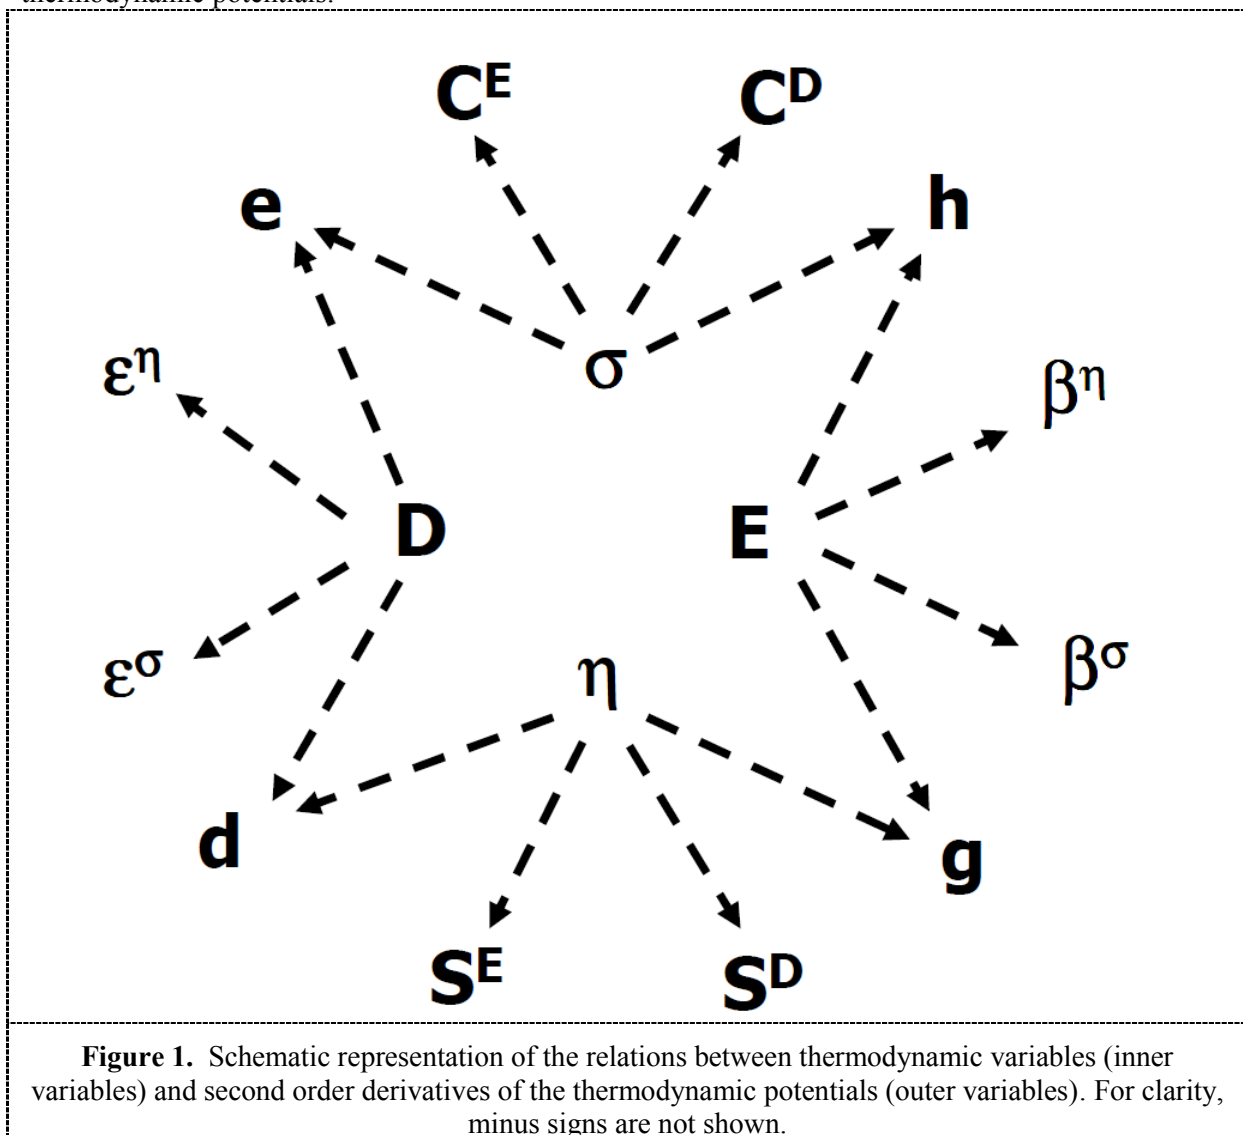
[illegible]

$C^E$ $C^D$

e h

$\varepsilon^\eta$ σ $\beta^\eta$

D E

$\varepsilon^\sigma$ $\beta^\sigma$

η

d g

$S^E$ $S^D$

**Figure 1.** Schematic representation of the relations between thermodynamic variables (inner variables) and second order derivatives of the thermodynamic potentials (outer variables). For clarity, minus signs are not shown.